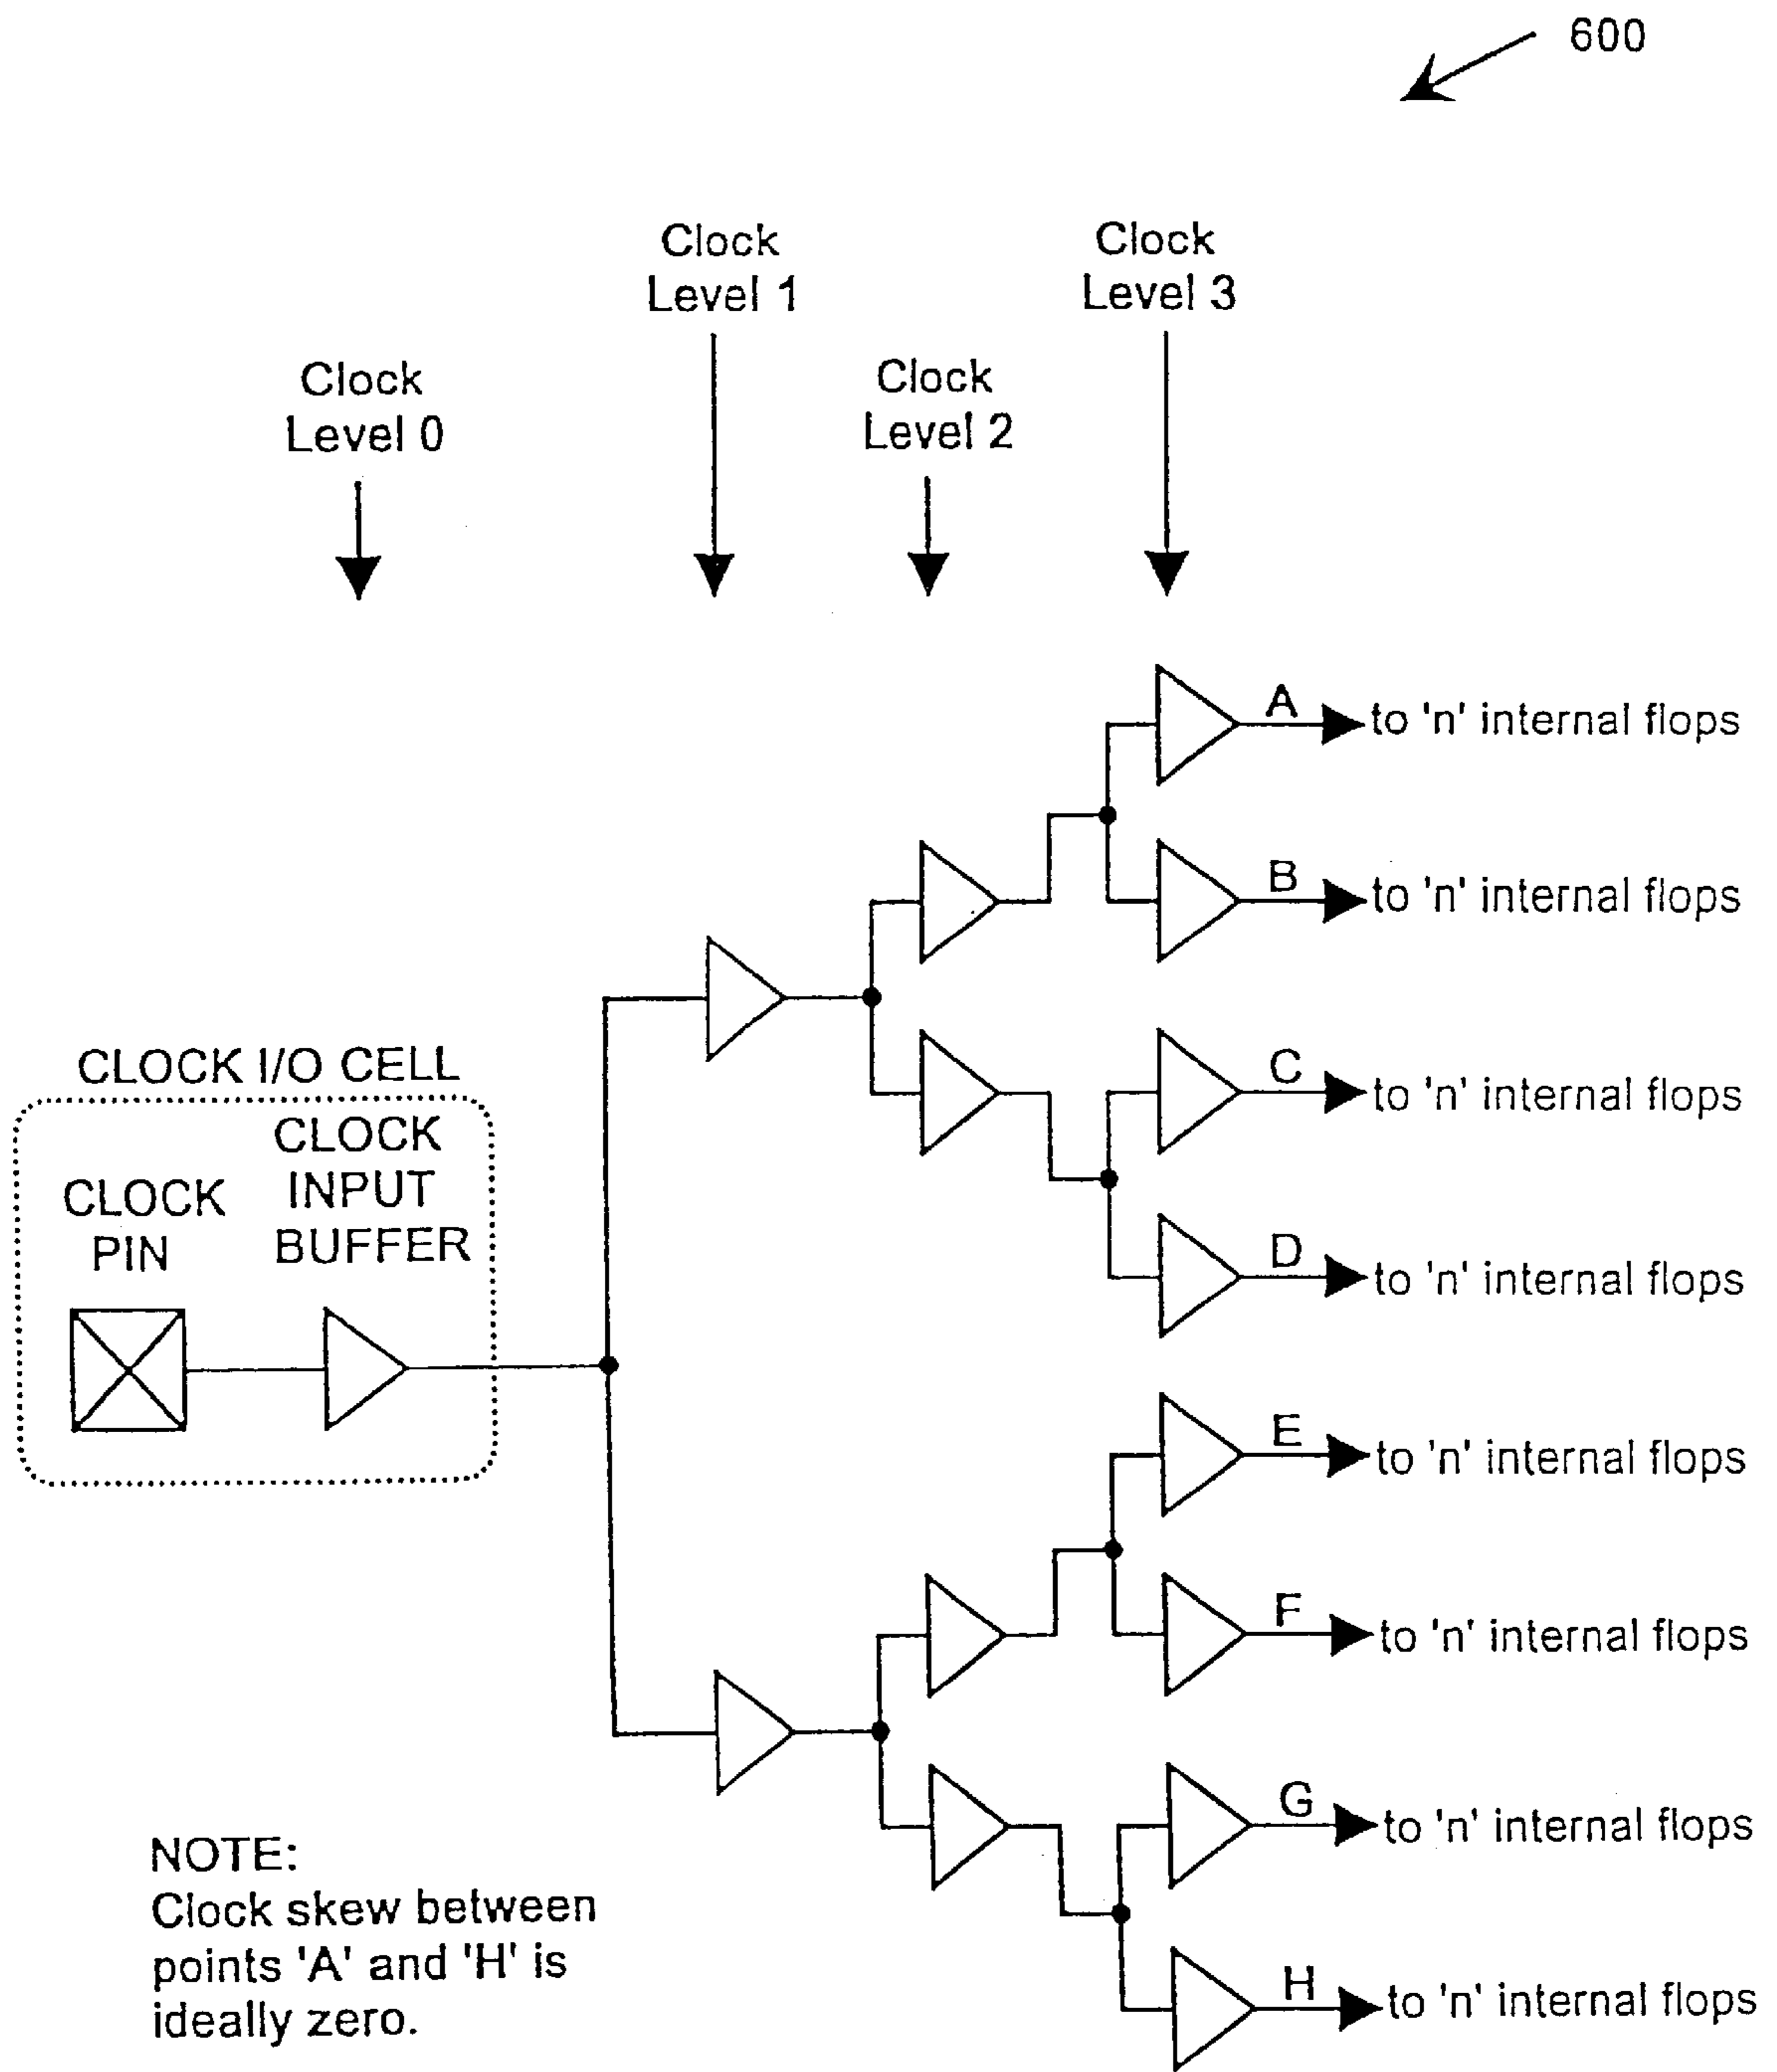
600

Clock Level 1

Clock Level 3

Clock Level 0

Clock Level 2

A to 'n' internal flops

B to 'n' internal flops

CLOCK I/O CELL

C to 'n' internal flops

CLOCK PIN

CLOCK INPUT BUFFER

D to 'n' internal flops

E to 'n' internal flops

F to 'n' internal flops

G to 'n' internal flops

NOTE:
Clock skew between points 'A' and 'H' is ideally zero.

H to 'n' internal flops